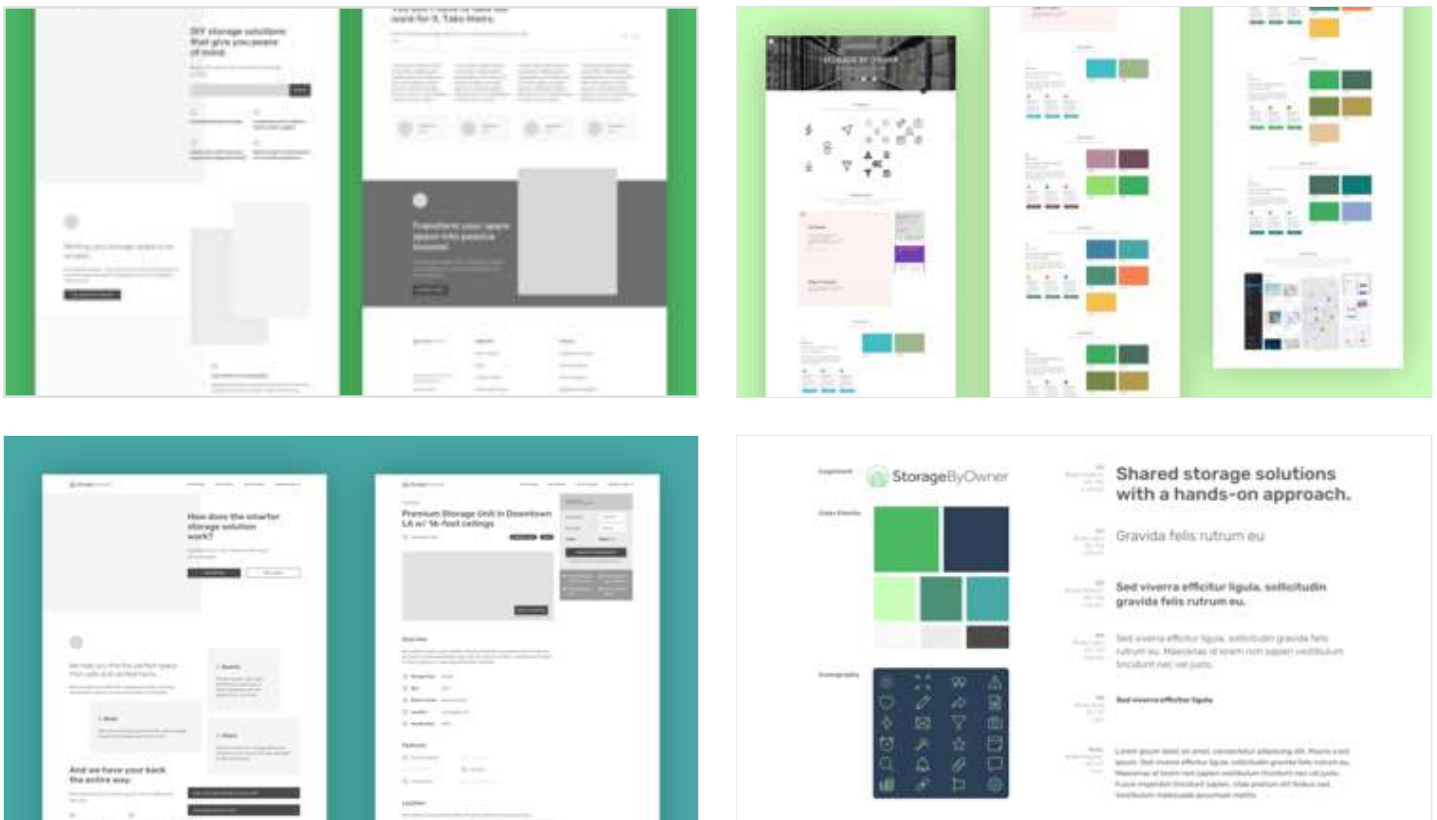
DIY storage solutions that give you peace of mind.

Transform your spare space into passive income

How does the smarter storage solution work?

Premium Storage Unit in Downtown LA w/ 16-foot ceilings

Overview

Features

Location

And we have your back the entire way.

StorageByOwner

Shared storage solutions with a hands-on approach.

Gravida felis rutrum eu

Sed viverra efficitur ligula, sollicitudin gravida felis rutrum eu.

Sed viverra efficitur ligula, sollicitudin gravida felis rutrum eu. Maecenas id lorem non sapien vestibulum tincidunt nec vel justo.

Sed viverra efficitur ligula

Lorem ipsum dolor sit amet, consectetur adipiscing elit. Mauris a est ipsum. Sed viverra efficitur ligula, sollicitudin gravida felis rutrum eu. Maecenas id lorem non sapien vestibulum tincidunt nec vel justo. Fusce imperdiet tincidunt sapien, vitae pretium elit finibus sed. Vestibulum malesuada accumsan mattis.